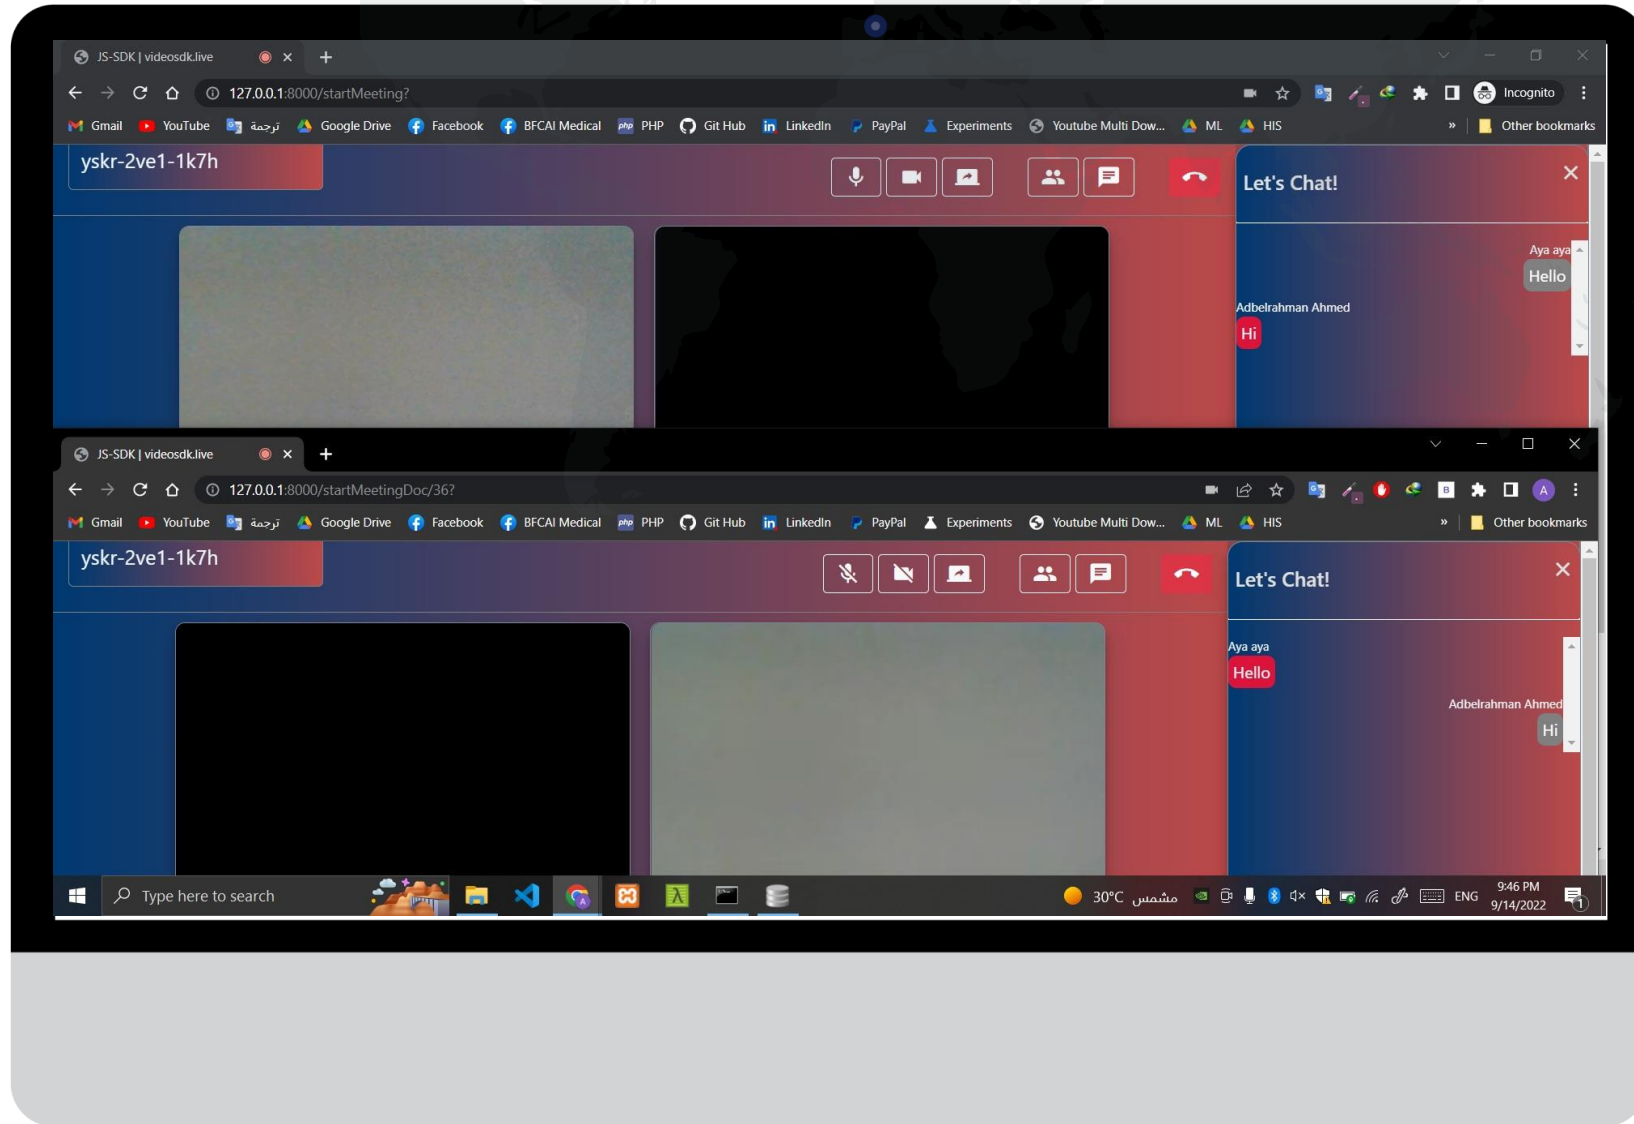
JS-SDK | videosdk.live
127.0.0.1:8000/startMeeting?
Incognito
Gmail YouTube ترجمة Google Drive Facebook BFCAI Medical PHP Git Hub LinkedIn PayPal Experiments Youtube Multi Dow... ML HIS » Other bookmarks

yskr-2ve1-1k7h

Let's Chat!

Aya aya
Hello
Adbelrahman Ahmed
Hi

JS-SDK | videosdk.live
127.0.0.1:8000/startMeetingDoc/36?
Gmail YouTube ترجمة Google Drive Facebook BFCAI Medical PHP Git Hub LinkedIn PayPal Experiments Youtube Multi Dow... ML HIS » Other bookmarks

yskr-2ve1-1k7h

Let's Chat!

Aya aya
Hello
Adbelrahman Ahmed
Hi

Type here to search
30°C مشمس
ENG
9:46 PM
9/14/2022